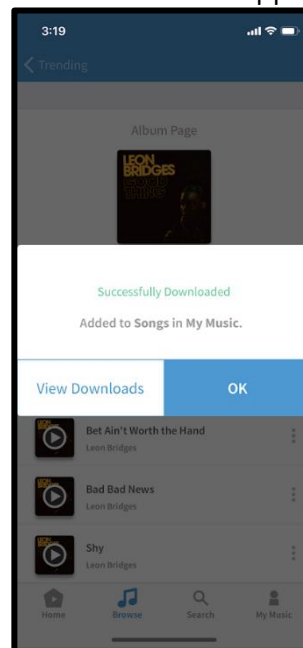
3:19

Trending

Album Page

LEON BRIDGES

Successfully Downloaded

Added to Songs in My Music.

View Downloads

OK

Bet Ain't Worth the Hand
Leon Bridges

Bad Bad News
Leon Bridges

Shy
Leon Bridges

Home
Browse
Search
My Music